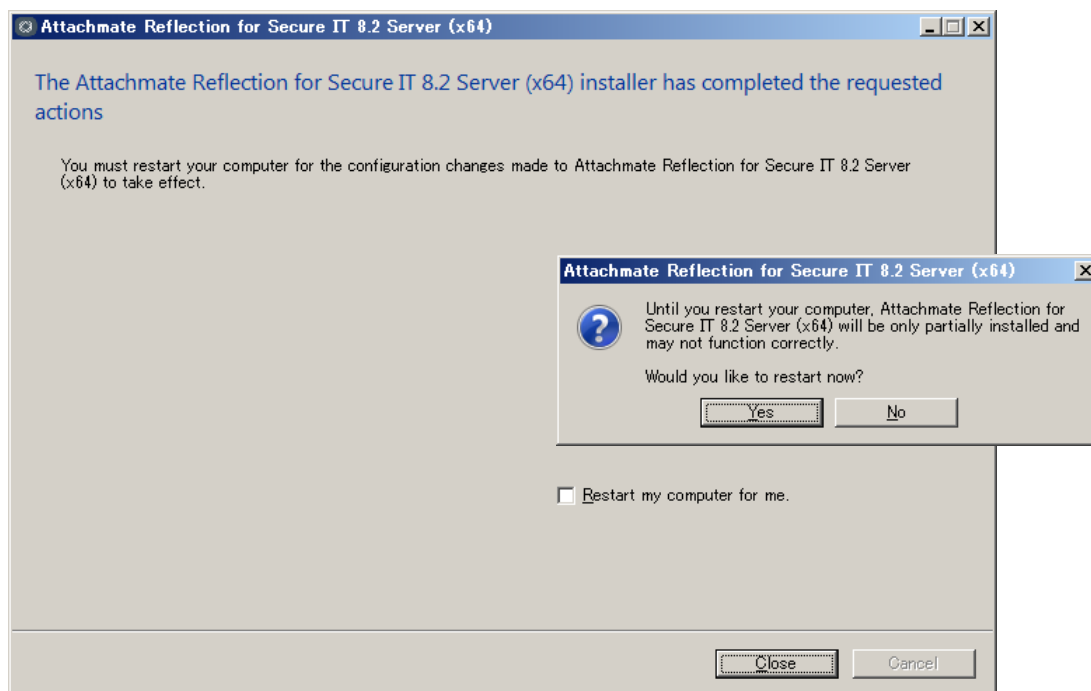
Attachmate Reflection for Secure IT 8.2 Server (x64)

The Attachmate Reflection for Secure IT 8.2 Server (x64) installer has completed the requested actions

You must restart your computer for the configuration changes made to Attachmate Reflection for Secure IT 8.2 Server (x64) to take effect.

Attachmate Reflection for Secure IT 8.2 Server (x64)

Until you restart your computer, Attachmate Reflection for Secure IT 8.2 Server (x64) will be only partially installed and may not function correctly.

Would you like to restart now?

Yes

No

Restart my computer for me.

Close

Cancel